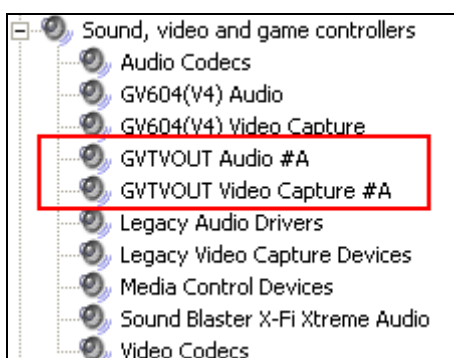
Sound, video and game controllers
Audio Codecs
GV604(V4) Audio
GV604(V4) Video Capture
GVTVOUT Audio #A
GVTVOUT Video Capture #A
Legacy Audio Drivers
Legacy Video Capture Devices
Media Control Devices
Sound Blaster X-Fi Xtreme Audio
Video Codecs